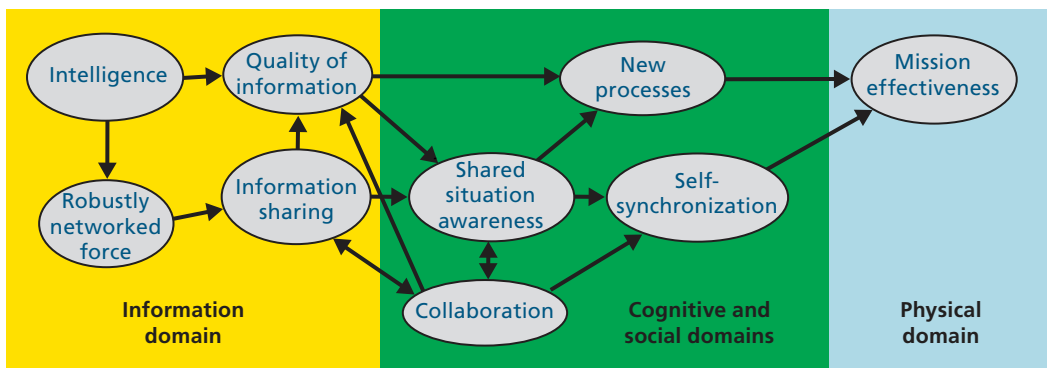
Intelligence

Quality of information

New processes

Mission effectiveness

Robustly networked force

Information sharing

Shared situation awareness

Self-synchronization

Collaboration

Information domain

Cognitive and social domains

Physical domain